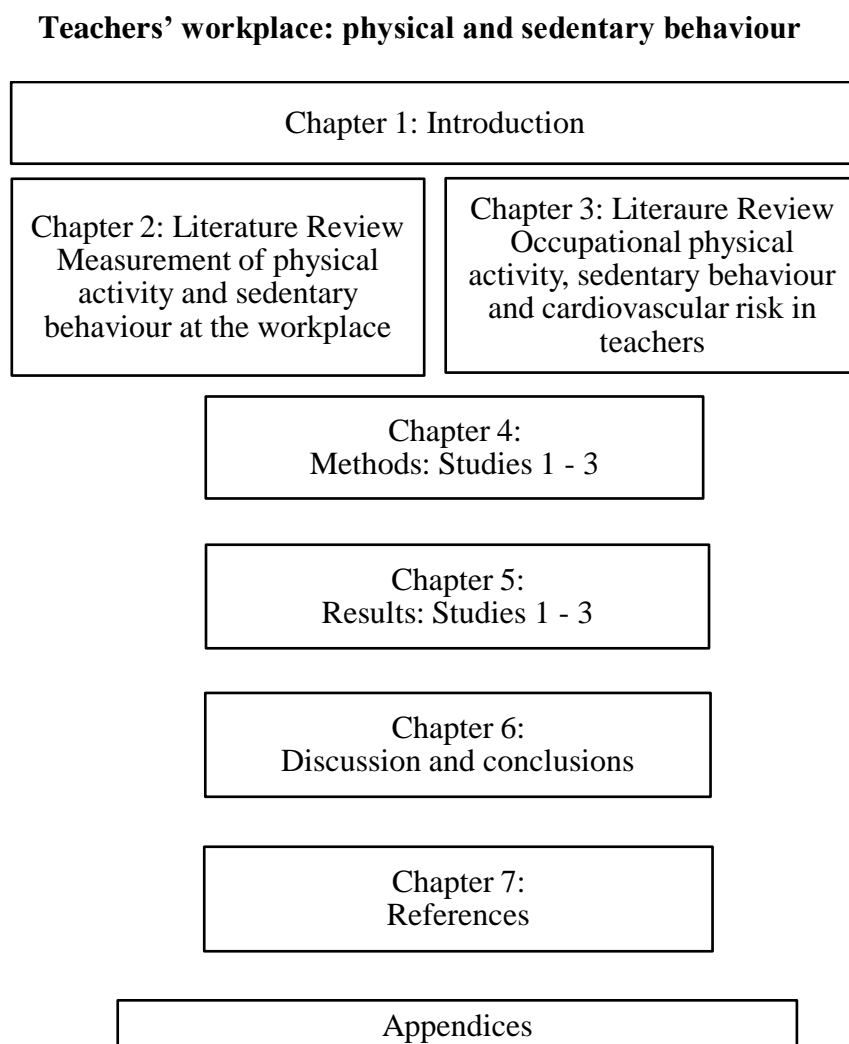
Teachers' workplace: physical and sedentary behaviour

Chapter 1: Introduction

Chapter 2: Literature Review
Measurement of physical activity and sedentary behaviour at the workplace

Chapter 3: Literaure Review
Occupational physical activity, sedentary behaviour and cardiovascular risk in teachers

Chapter 4:
Methods: Studies 1 - 3

Chapter 5:
Results: Studies 1 - 3

Chapter 6:
Discussion and conclusions

Chapter 7:
References

Appendices